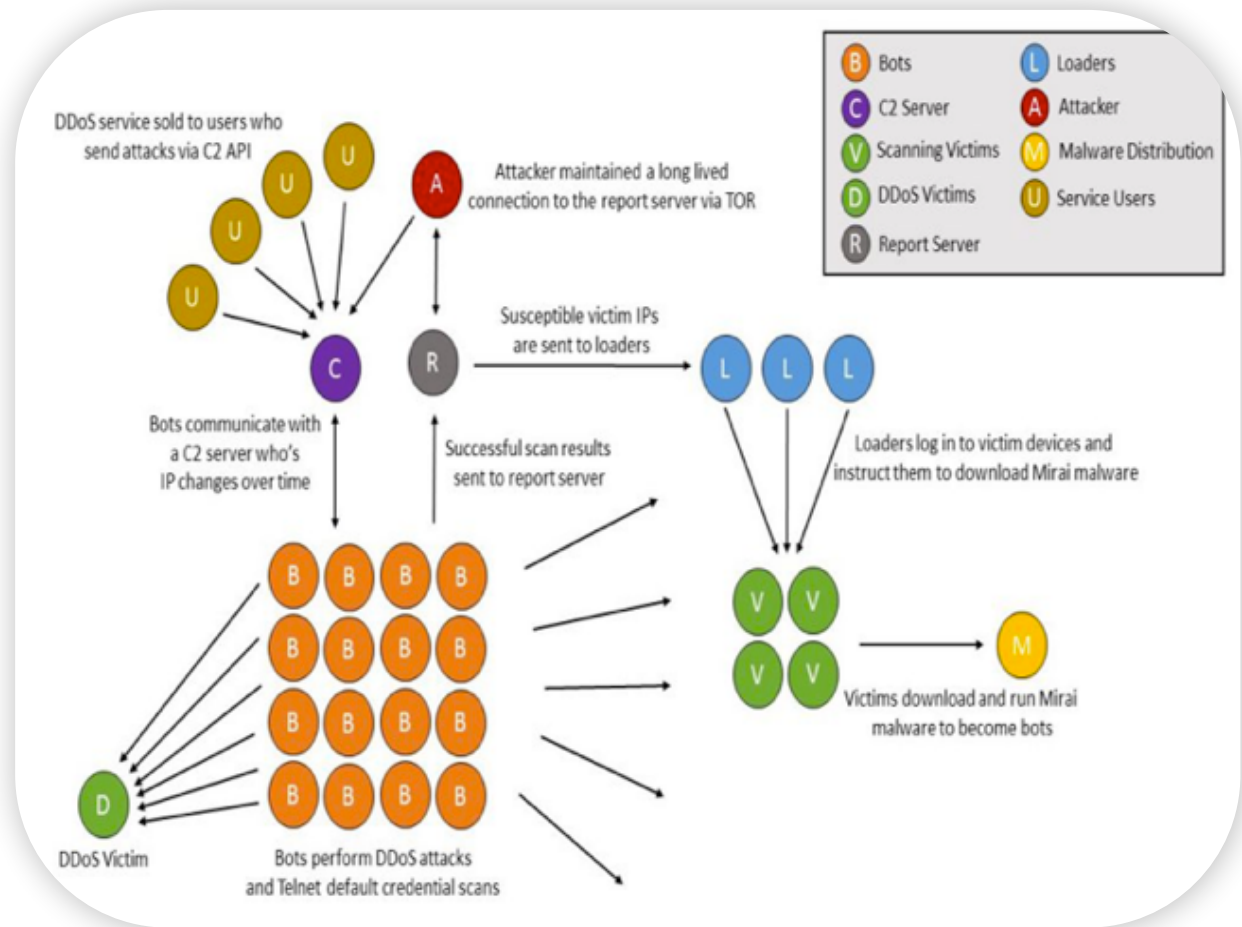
B Bots
L Loaders
C C2 Server
A Attacker
V Scanning Victims
M Malware Distribution
D DDoS Victims
U Service Users
R Report Server

DDoS service sold to users who send attacks via C2 API

U U U U

A

Attacker maintained a long lived connection to the report server via TOR

C

R

Susceptible victim IPs are sent to loaders

L L L

Bots communicate with a C2 server who's IP changes over time

Successful scan results sent to report server

Loaders log in to victim devices and instruct them to download Mirai malware

B B B B
B B B B
B B B B
B B B B

V V
V V

M

Victims download and run Mirai malware to become bots

D

DDoS Victim

Bots perform DDoS attacks and Telnet default credential scans